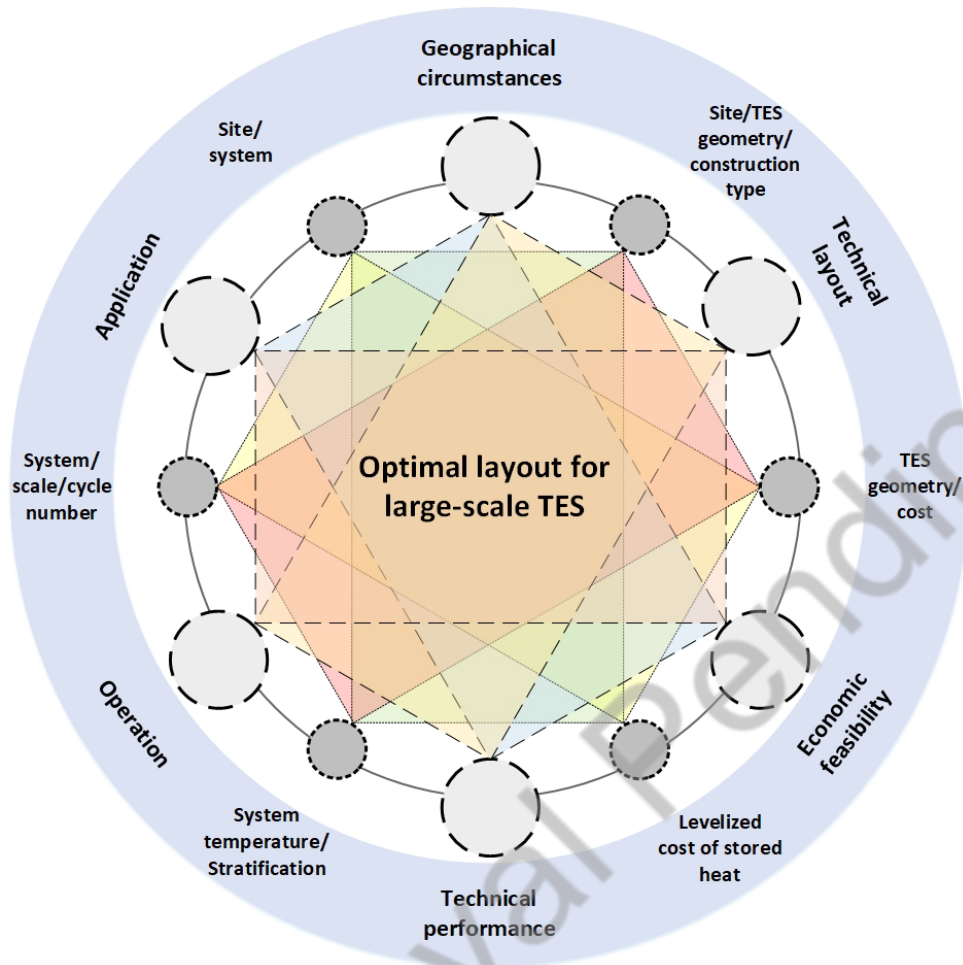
Geographical circumstances

Site/TES geometry/ construction type

Technical layout

TES geometry/ cost

Economic feasibility

Levelized cost of stored heat

Technical performance

System temperature/ Stratification

Operation

System/ scale/cycle number

Application

Site/ system

Optimal layout for large-scale TES

val Pendin